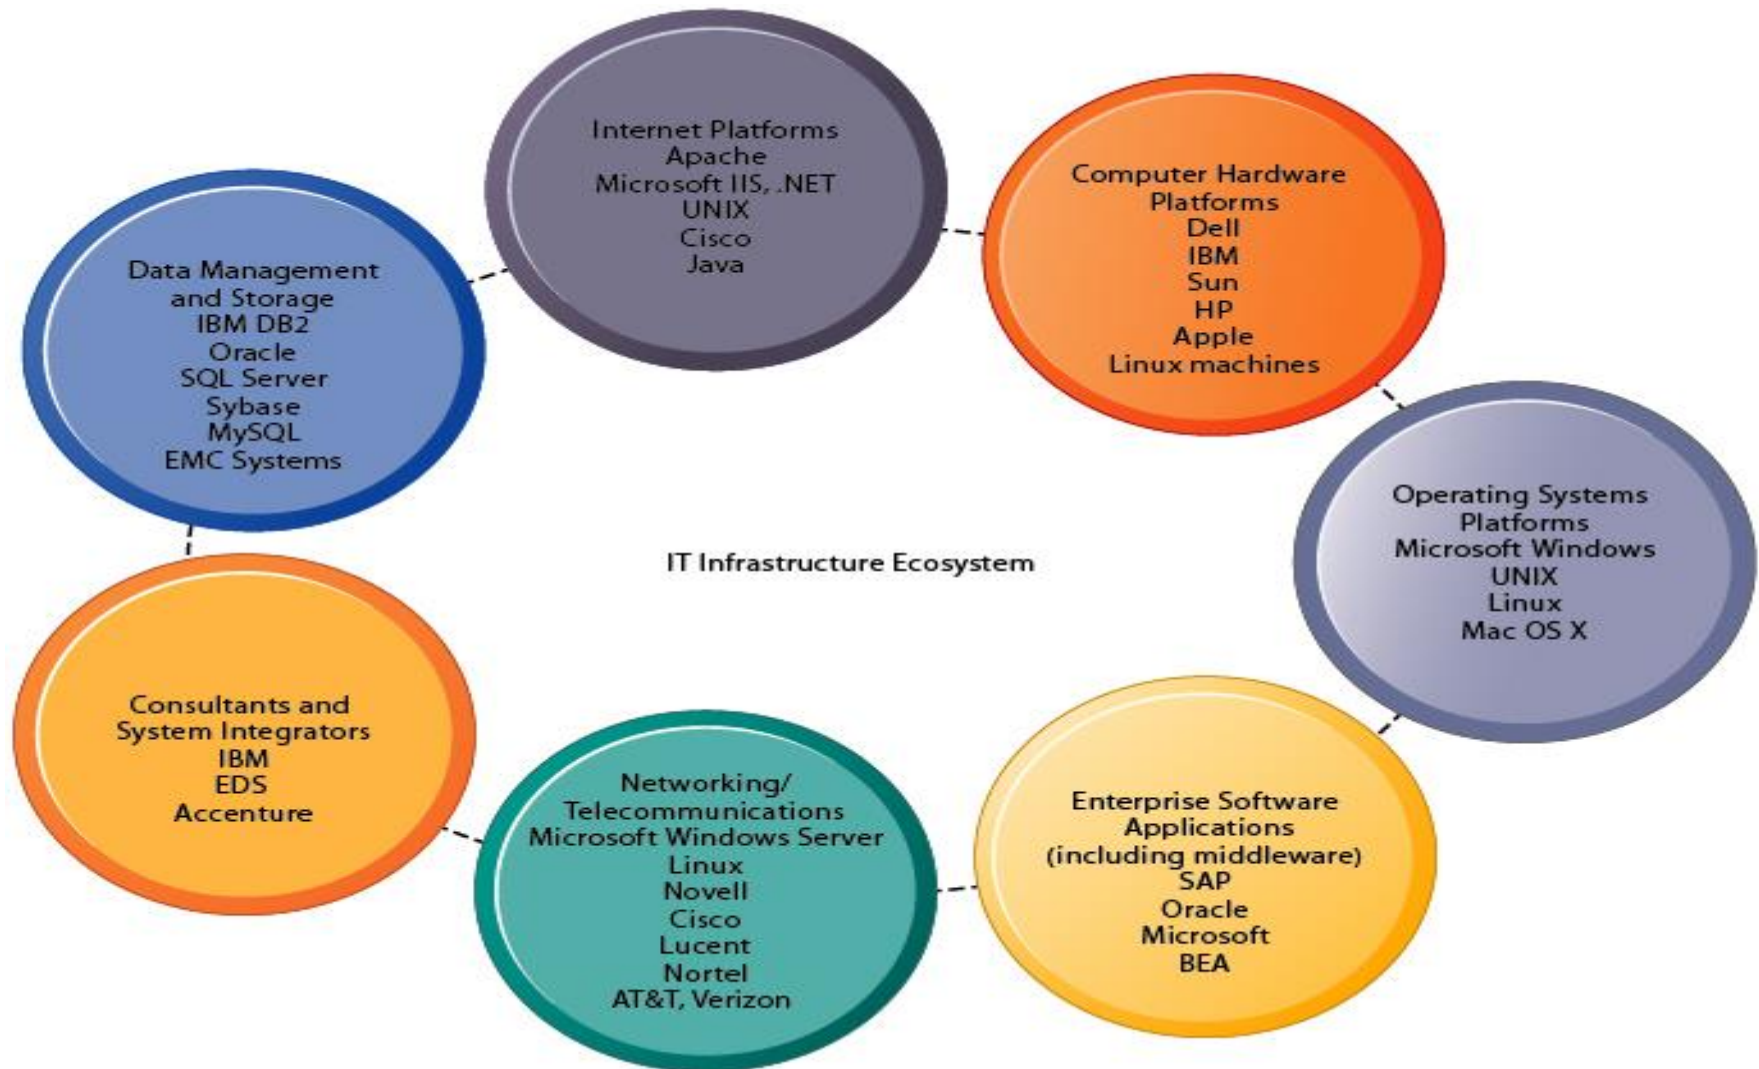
Internet Platforms
Apache
Microsoft IIS, .NET
UNIX
Cisco
Java

Computer Hardware
Platforms
Dell
IBM
Sun
HP
Apple
Linux machines

Data Management
and Storage
IBM DB2
Oracle
SQL Server
Sybase
MySQL
EMC Systems

IT Infrastructure Ecosystem

Operating Systems
Platforms
Microsoft Windows
UNIX
Linux
Mac OS X

Consultants and
System Integrators
IBM
EDS
Accenture

Networking/
Telecommunications
Microsoft Windows Server
Linux
Novell
Cisco
Lucent
Nortel
AT&T, Verizon

Enterprise Software
Applications
(including middleware)
SAP
Oracle
Microsoft
BEA